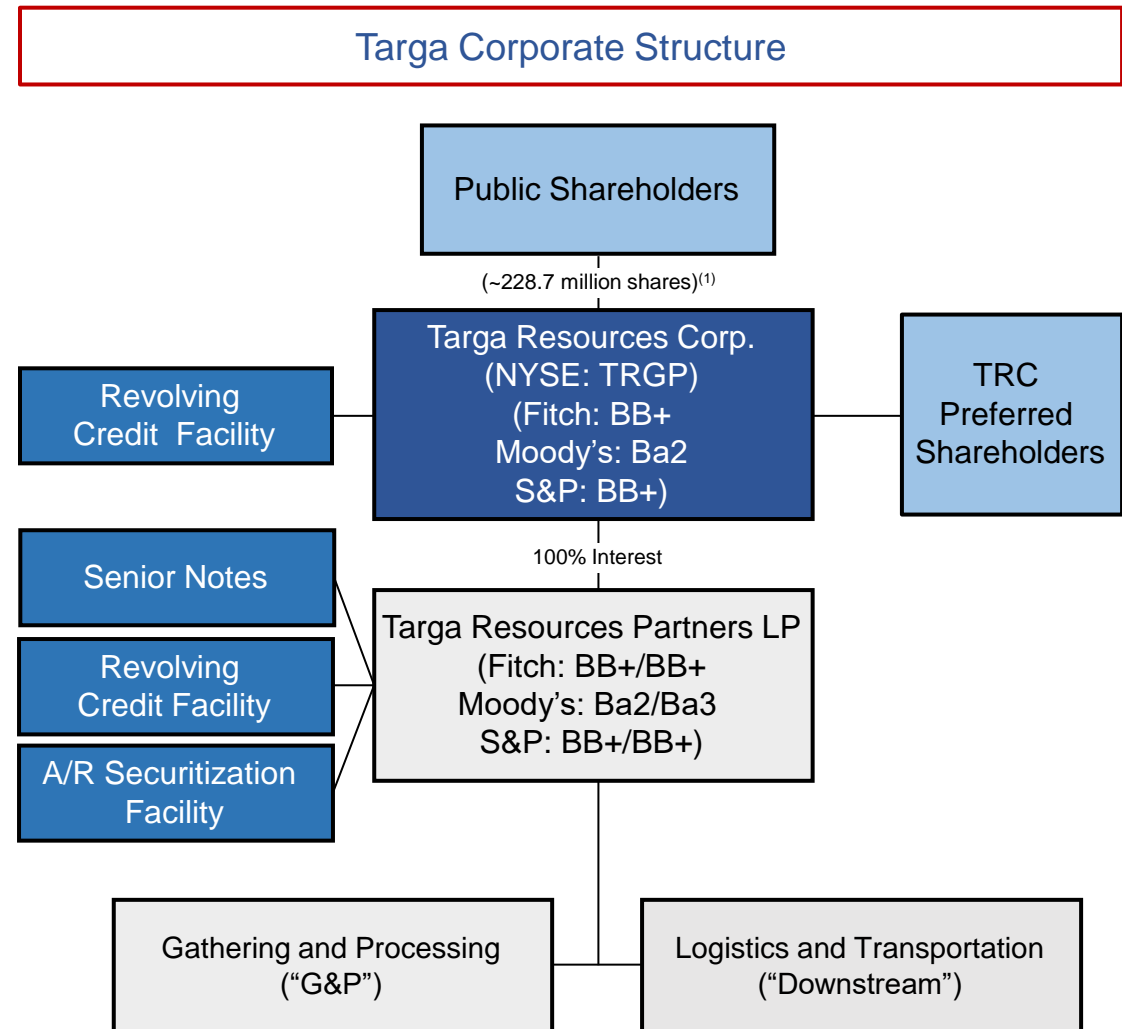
Targa Corporate Structure

Public Shareholders

(~228.7 million shares)$^{(1)}$

Revolving Credit Facility

Targa Resources Corp.
(NYSE: TRGP)
(Fitch: BB+
Moody's: Ba2
S&P: BB+)

TRC Preferred Shareholders

100% Interest

Senior Notes

Revolving Credit Facility

A/R Securitization Facility

Targa Resources Partners LP
(Fitch: BB+/BB+
Moody's: Ba2/Ba3
S&P: BB+/BB+)

Gathering and Processing
("G&P")

Logistics and Transportation
("Downstream")